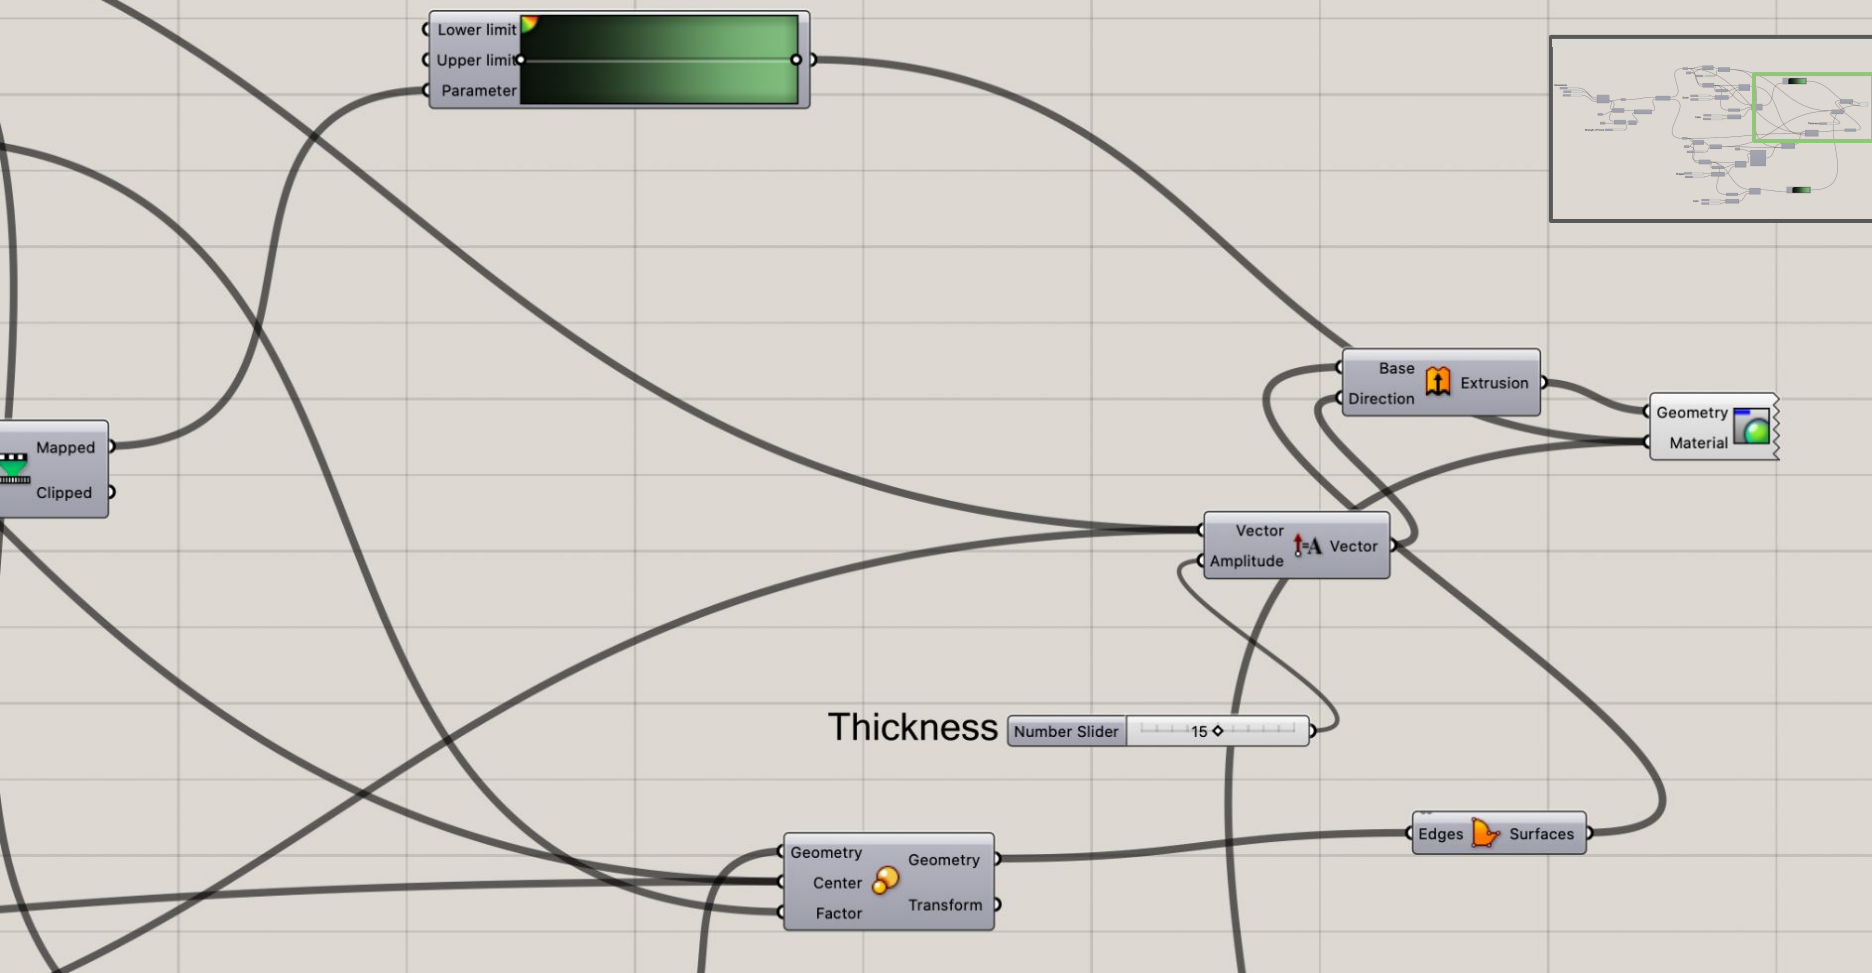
Lower limit
Upper limit
Parameter

Mapped
Clipped

Base
Direction
Extrusion

Geometry
Material

Vector
Amplitude
Vector

Thickness
Number Slider
15

Edges
Surfaces

Geometry
Center
Factor
Geometry
Transform